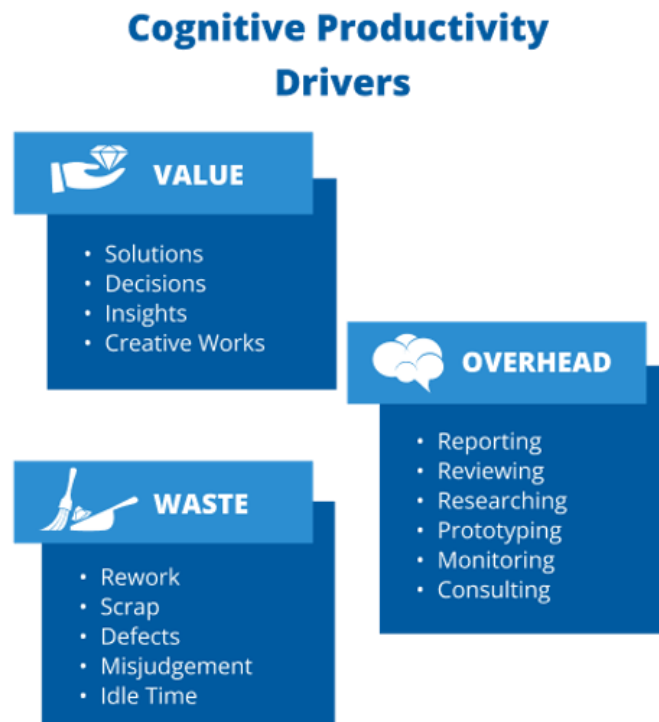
Cognitive Productivity Drivers

VALUE

- Solutions
- Decisions
- Insights
- Creative Works

OVERHEAD

- Reporting
- Reviewing
- Researching
- Prototyping
- Monitoring
- Consulting

WASTE

- Rework
- Scrap
- Defects
- Misjudgement
- Idle Time